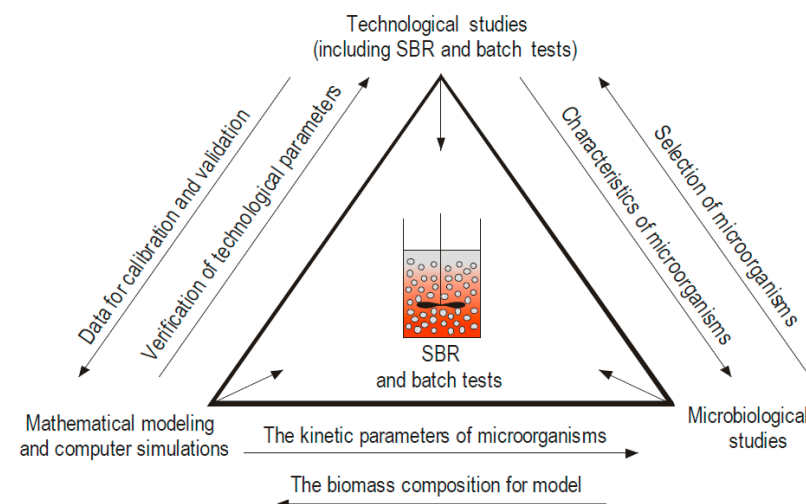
Technological studies
(including SBR and batch tests)

Data for calibration and validation

Verification of technological parameters

Characteristics of microorganisms

Selection of microorganisms

SBR
and batch tests

Mathematical modeling
and computer simulations

Microbiological
studies

The kinetic parameters of microorganisms

The biomass composition for model